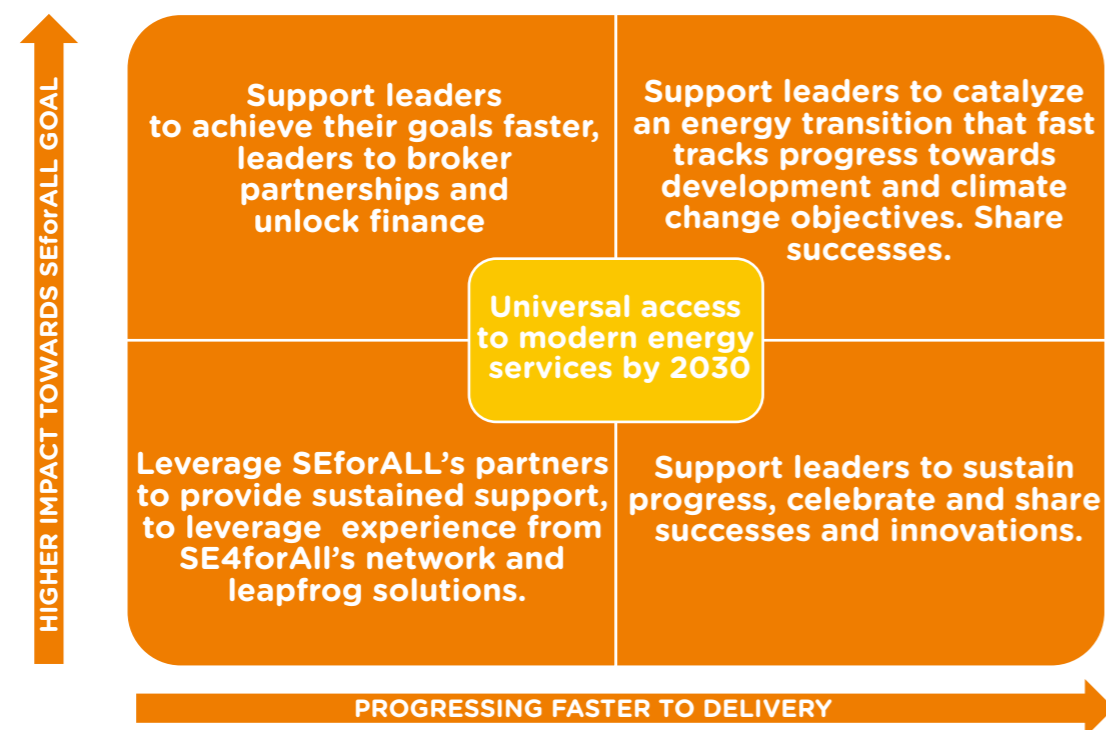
HIGHER IMPACT TOWARDS SEforALL GOAL

Support leaders to achieve their goals faster, leaders to broker partnerships and unlock finance

Support leaders to catalyze an energy transition that fast tracks progress towards development and climate change objectives. Share successes.

Universal access to modern energy services by 2030

Leverage SEforALL's partners to provide sustained support, to leverage experience from SE4forAll's network and leapfrog solutions.

Support leaders to sustain progress, celebrate and share successes and innovations.

PROGRESSING FASTER TO DELIVERY